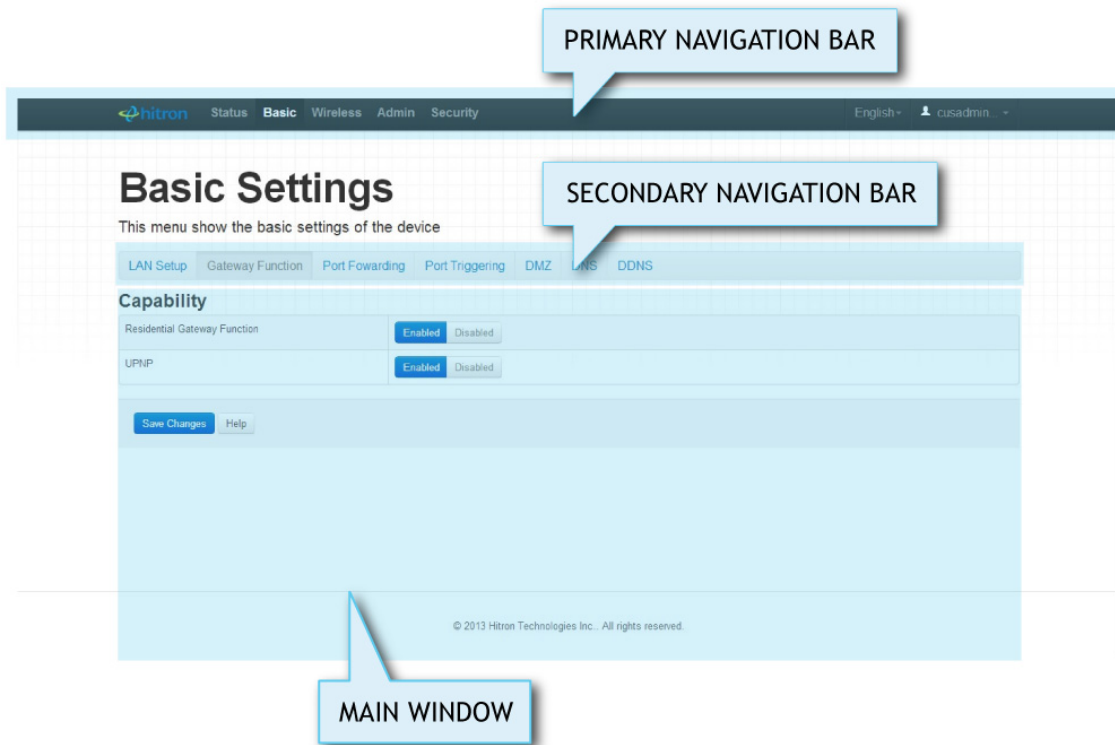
PRIMARY NAVIGATION BAR

hitron Status Basic Wireless Admin Security English cusadmin

Basic Settings

SECONDARY NAVIGATION BAR

This menu show the basic settings of the device

LAN Setup Gateway Function Port Fowarding Port Triggering DMZ DNS DDNS

Capability

| Residential Gateway Function | Enabled Disabled |
|---|---|
| UPNP | Enabled Disabled |

Save Changes Help

© 2013 Hitron Technologies Inc.. All rights reserved.

MAIN WINDOW